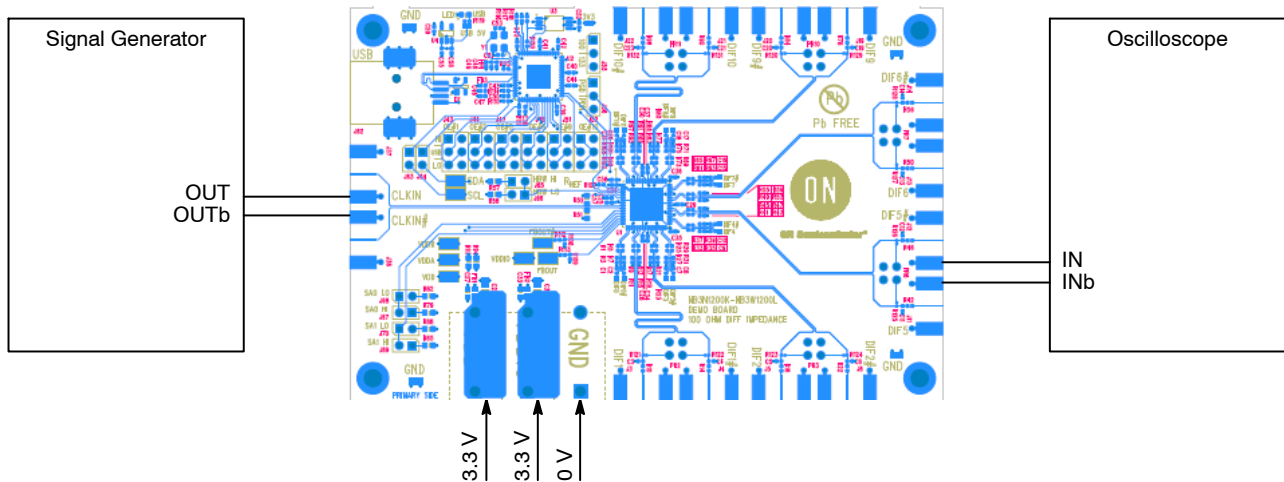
Signal Generator

OUT
OUTb

Oscilloscope

IN
INb

GND
USB
SDA
SCL
CLKIN
CLKIN#
VDDA
VDDIO
VDDR
FBOUT
SA0 LO
SA0 HI
SA1 LO
SA1 HI
GND
PRIMARY SIDE
GND
DIF10
DIF10#
DIF9#
DIF9
GND
DIF6#
Pb FREE
DIF6
DIF5#
ON
ON Semiconductor
NB3N1200K-NB3W1200L
DEMO BOARD
100 OHM DIFF IMPEDANCE
DIF5
DIF1
DIF2
DIF3
GND

3.3 V
3.3 V
0 V